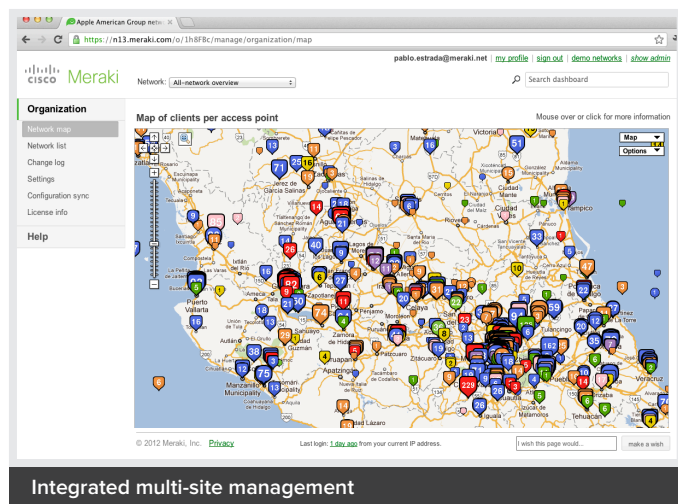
Apple American Group netw ×

https://n13.meraki.com/o/1h8F8c/manage/organization/map

pablo.estrada@meraki.net | my profile | sign out | demo networks | show admin

cisco Meraki

Network: All-network overview

Search dashboard

Organization

Network map

Network list

Change log

Settings

Configuration sync

License info

Help

Map of clients per access point

Mouse over or click for more information

Map

Options

71 25 16 13 51 3 16 9 85 28 40 18 16 21 22 33 162 229 74 75 38 12 26 5 4 6

Puerto Vallarta

Manzanillo

Celaya

Tulancingo

Veracruz

Tehuacan

Ciudad Madero

Tampico

Apatzingan

Zitacuaro

© 2012 Meraki, Inc. Privacy

Last login: 1 day ago from your current IP address.

I wish this page would...

make a wish

Integrated multi-site management